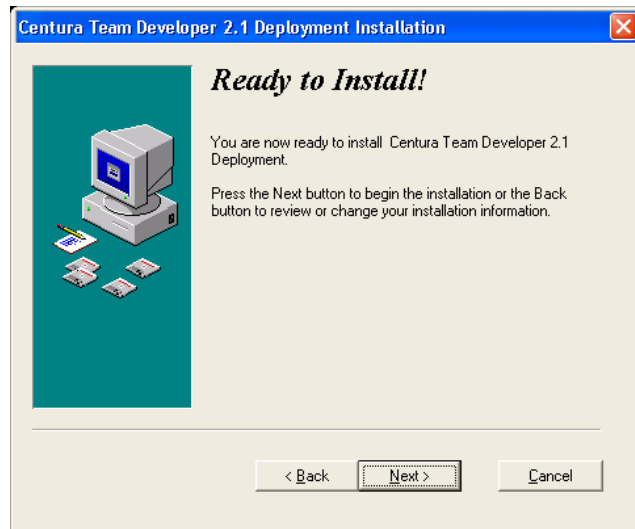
Centura Team Developer 2.1 Deployment Installation

Ready to Install!

You are now ready to install Centura Team Developer 2.1 Deployment.

Press the Next button to begin the installation or the Back button to review or change your installation information.

< Back

Next >

Cancel